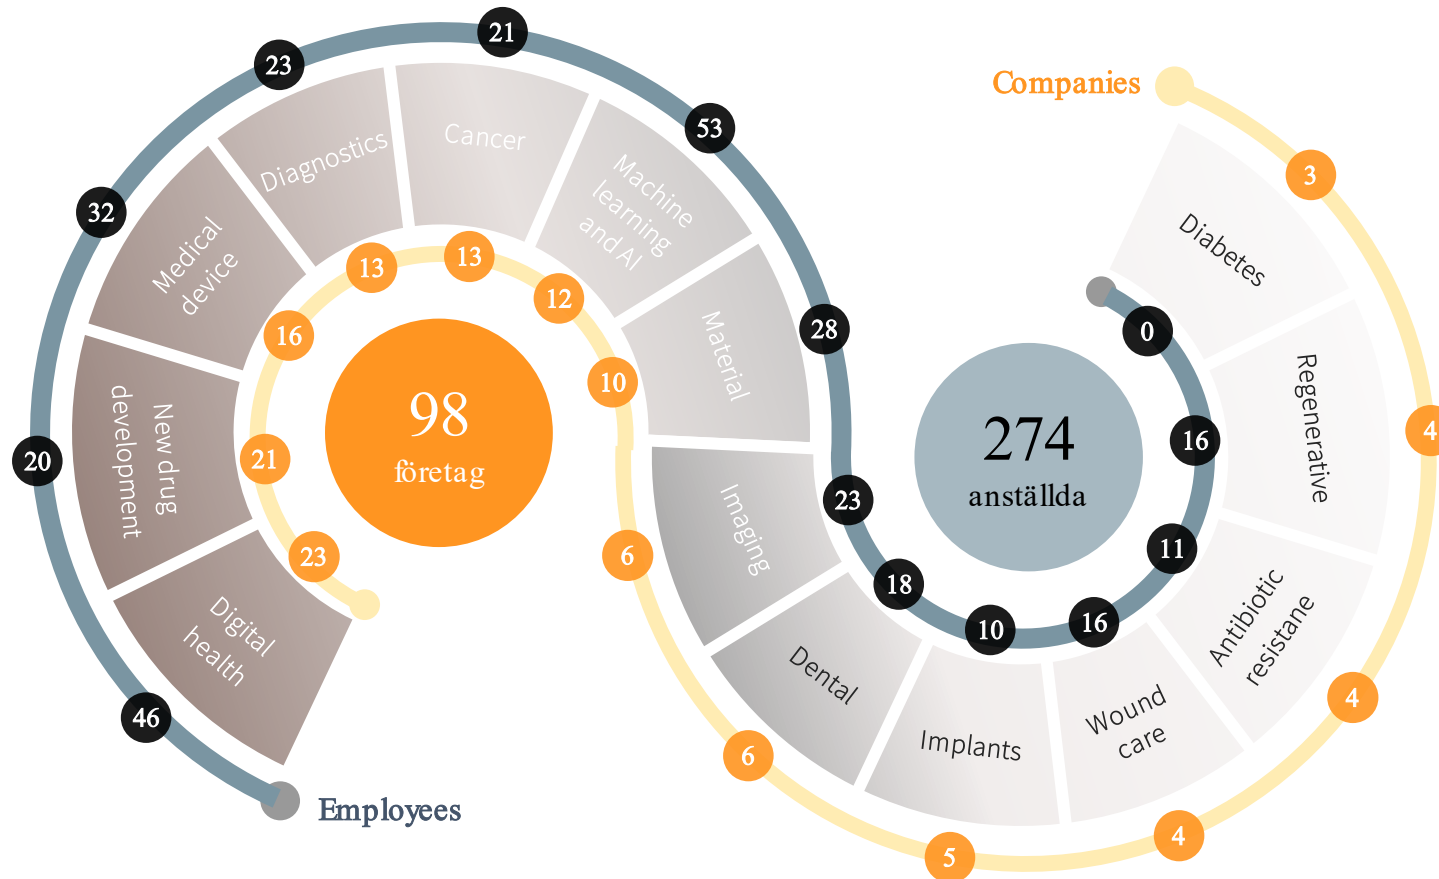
Companies

3

4

4

4

5

6

6

10

12

13

13

16

21

23

98
företag

274
anställda

Employees

46

20

32

23

21

53

28

23

18

10

16

11

16

0

Digital health

New drug development

Medical device

Diagnostics

Cancer

Machine learning and AI

Material

Imaging

Dental

Implants

Wound care

Antibiotic resistane

Regenerative

Diabetes